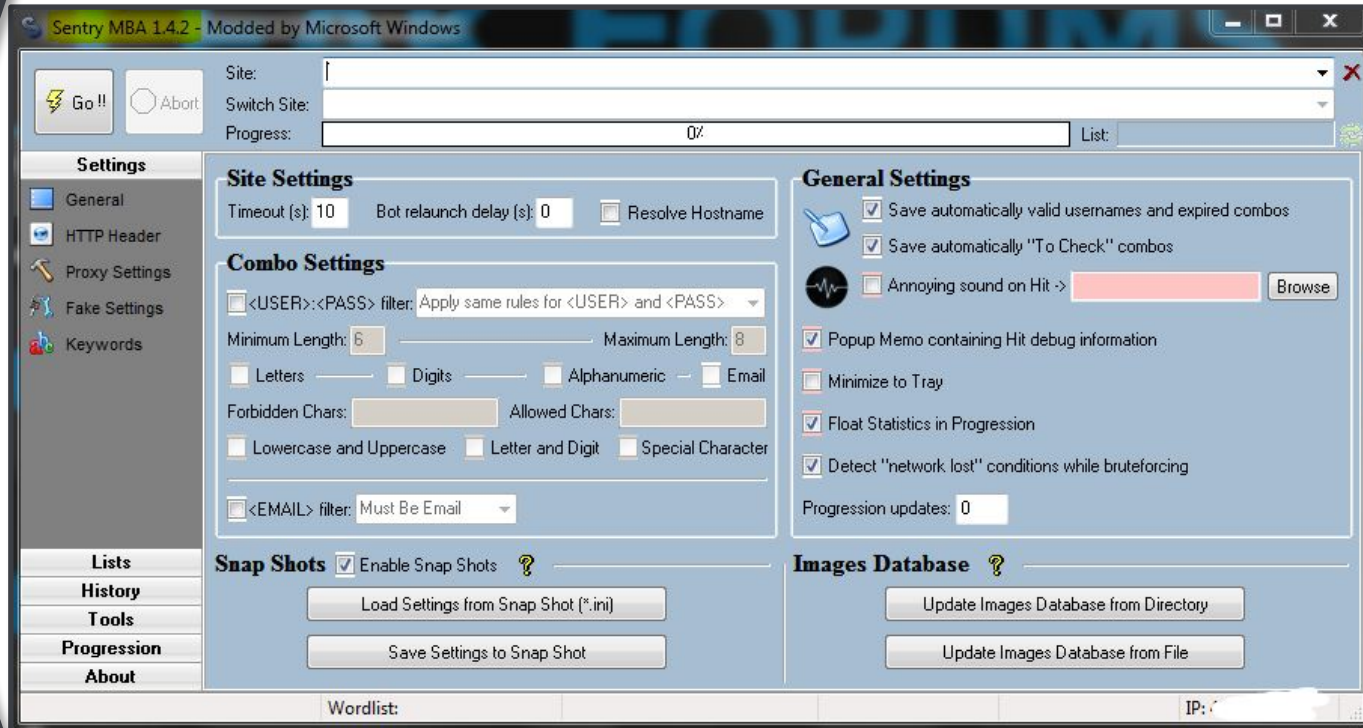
Sentry MBA 1.4.2 - Modded by Microsoft Windows

Go !! Abort

Site:
Switch Site:
Progress: 0%
List:

Settings
General
HTTP Header
Proxy Settings
Fake Settings
Keywords

Site Settings
Timeout (s): 10 Bot relaunch delay (s): 0 Resolve Hostname

Combo Settings
<USER>:<PASS> filter: Apply same rules for <USER> and <PASS>
Minimum Length: 6 Maximum Length: 8
Letters Digits Alphanumeric Email
Forbidden Chars: Allowed Chars:
Lowercase and Uppercase Letter and Digit Special Character
<EMAIL> filter: Must Be Email

General Settings
Save automatically valid usernames and expired combos
Save automatically "To Check" combos
Annoying sound on Hit -> Browse
Popup Memo containing Hit debug information
Minimize to Tray
Float Statistics in Progression
Detect "network lost" conditions while bruteforcing
Progression updates: 0

Lists
History
Tools
Progression
About

Snap Shots Enable Snap Shots ?
Load Settings from Snap Shot (*.ini)
Save Settings to Snap Shot

Images Database ?
Update Images Database from Directory
Update Images Database from File

Wordlist:
IP: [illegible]